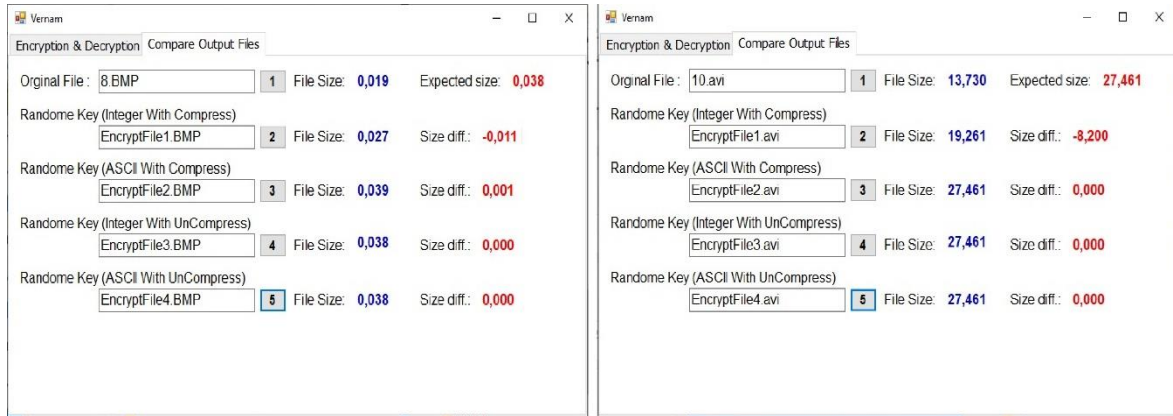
Vernam

Encryption & Decrypton | Compare Output Files

Orginal File : 8.BMP | 1 | File Size: 0,019 | Expected size: 0,038

Randome Key (Integer With Compress)
EncryptFile1.BMP | 2 | File Size: 0,027 | Size diff.: -0,011

Randome Key (ASCII With Compress)
EncryptFile2.BMP | 3 | File Size: 0,039 | Size diff.: 0,001

Randome Key (Integer With UnCompress)
EncryptFile3.BMP | 4 | File Size: 0,038 | Size diff.: 0,000

Randome Key (ASCII With UnCompress)
EncryptFile4.BMP | 5 | File Size: 0,038 | Size diff.: 0,000

Vernam

Encryption & Decrypton | Compare Output Files

Orginal File : 10.avi | 1 | File Size: 13,730 | Expected size: 27,461

Randome Key (Integer With Compress)
EncryptFile1.avi | 2 | File Size: 19,261 | Size diff.: -8,200

Randome Key (ASCII With Compress)
EncryptFile2.avi | 3 | File Size: 27,461 | Size diff.: 0,000

Randome Key (Integer With UnCompress)
EncryptFile3.avi | 4 | File Size: 27,461 | Size diff.: 0,000

Randome Key (ASCII With UnCompress)
EncryptFile4.avi | 5 | File Size: 27,461 | Size diff.: 0,000